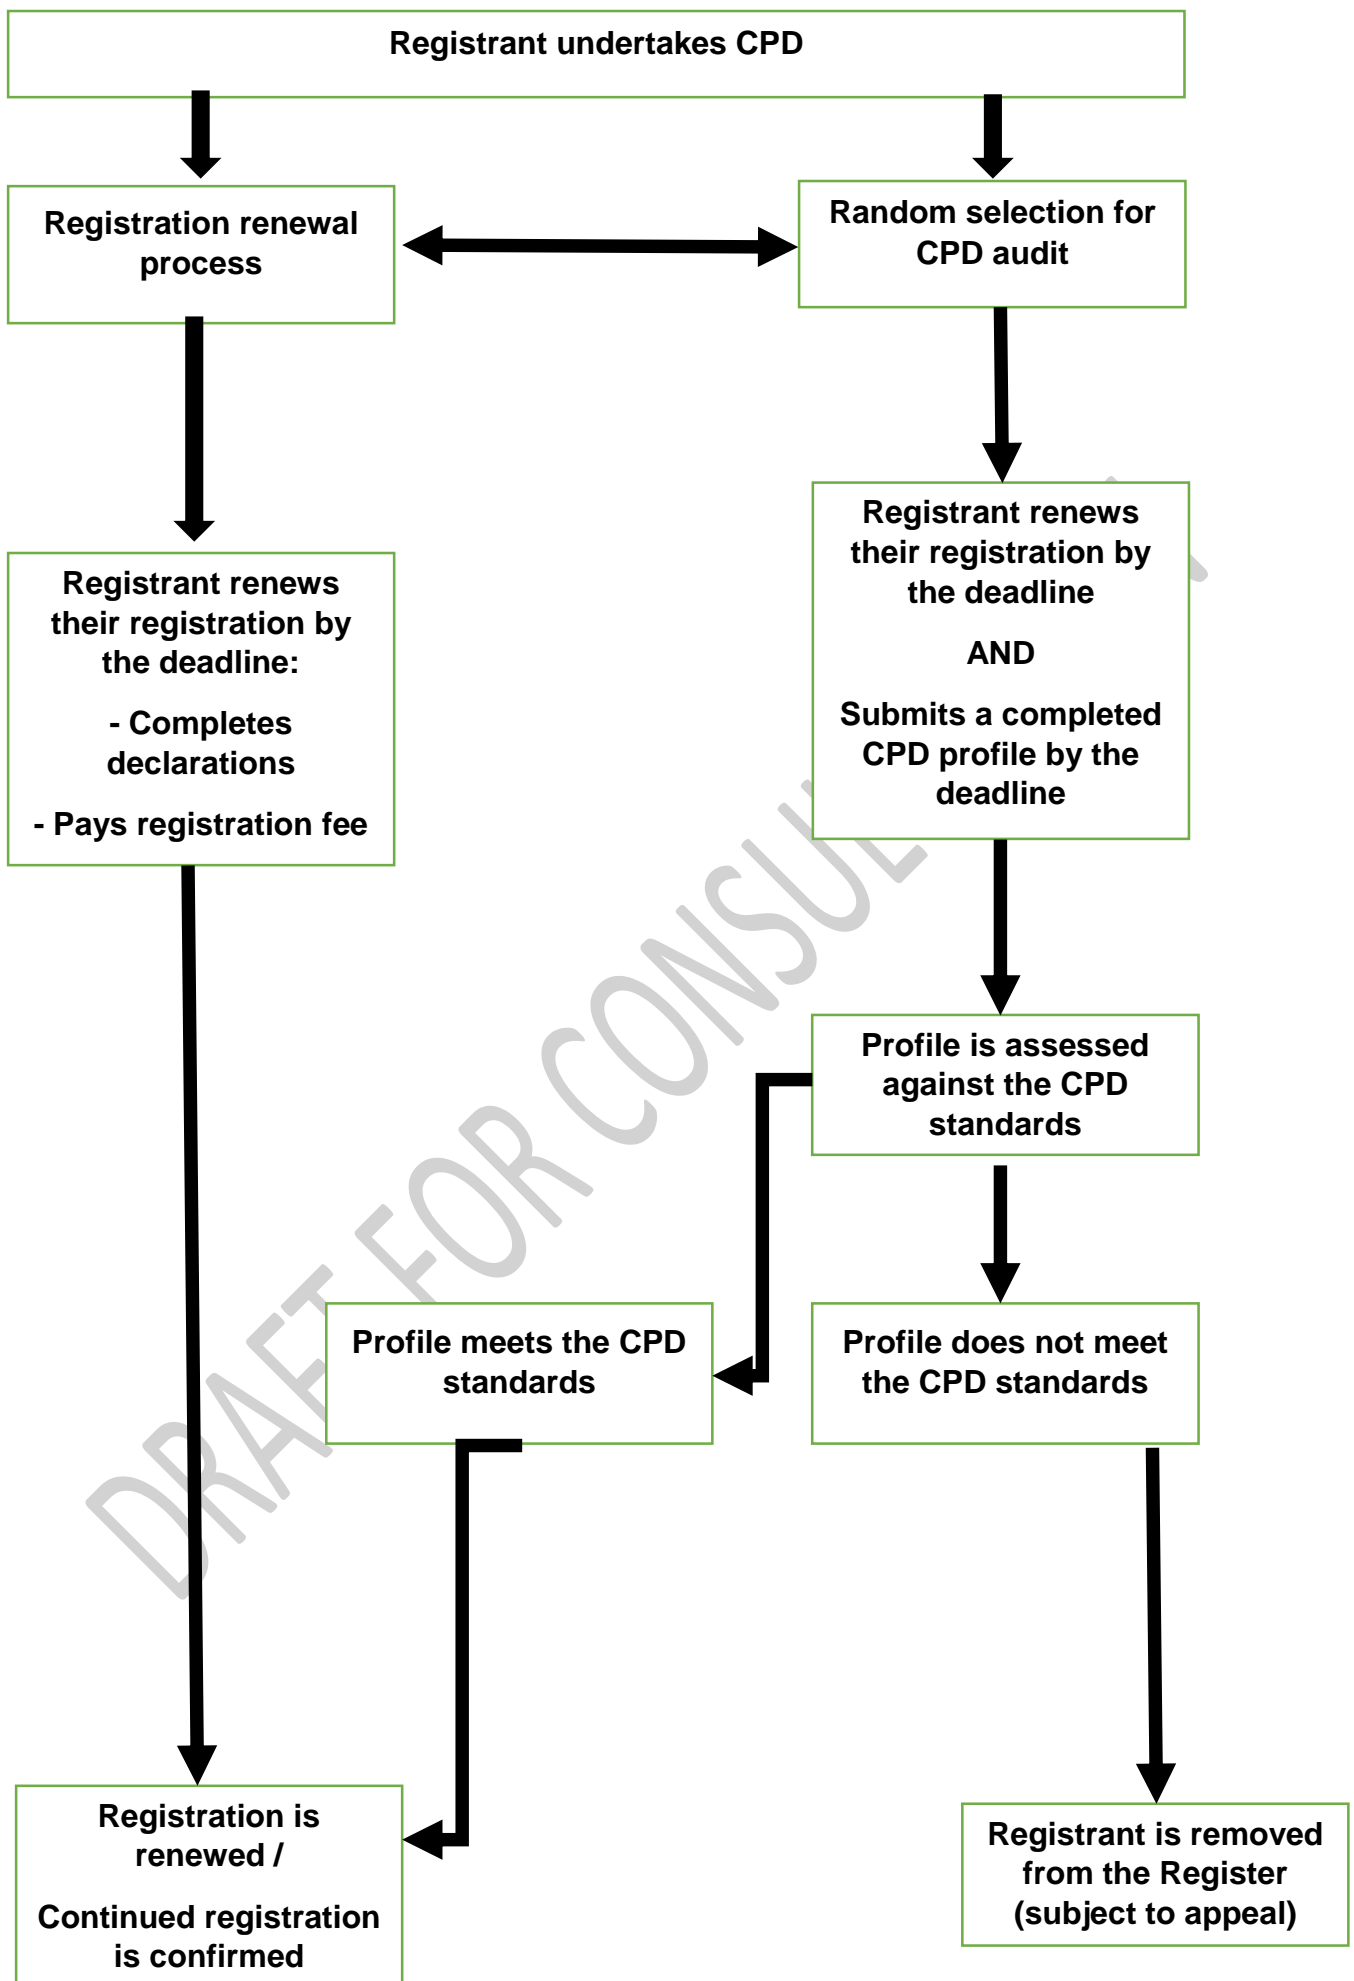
Registrant undertakes CPD

Registration renewal process

Random selection for CPD audit

Registrant renews their registration by the deadline

AND

Submits a completed CPD profile by the deadline

Registrant renews their registration by the deadline:

- Completes declarations

- Pays registration fee

Profile is assessed against the CPD standards

Profile meets the CPD standards

Profile does not meet the CPD standards

Registration is renewed /

Continued registration is confirmed

Registrant is removed from the Register (subject to appeal)

DRAFT FOR CONSULTATION